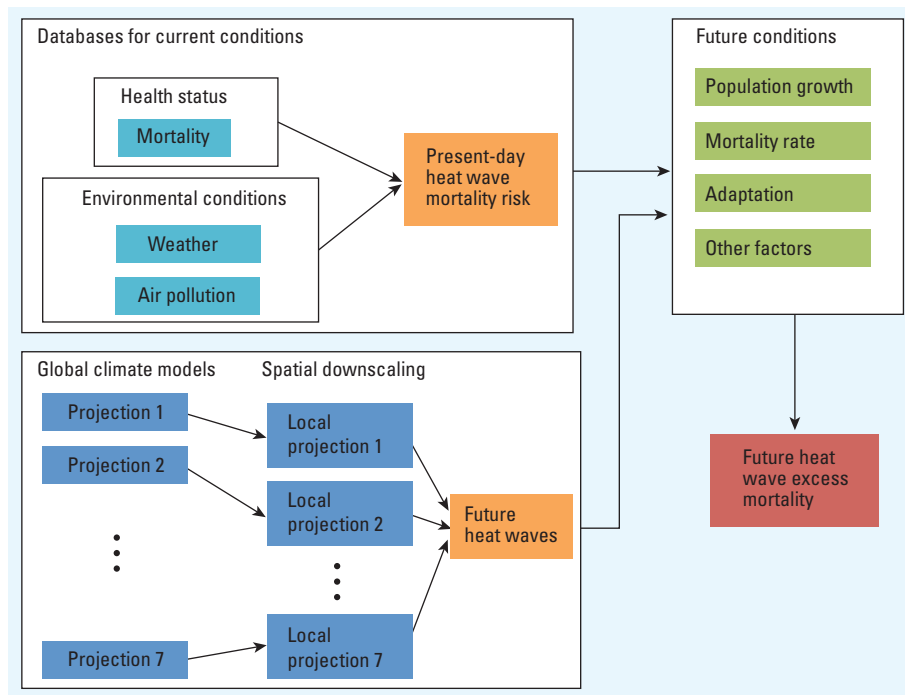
Databases for current conditions

Health status

Mortality

Environmental conditions

Weather

Air pollution

Present-day heat wave mortality risk

Future conditions

Population growth

Mortality rate

Adaptation

Other factors

Global climate models

Spatial downscaling

Projection 1

Projection 2

Projection 7

Local projection 1

Local projection 2

Local projection 7

Future heat waves

Future heat wave excess mortality